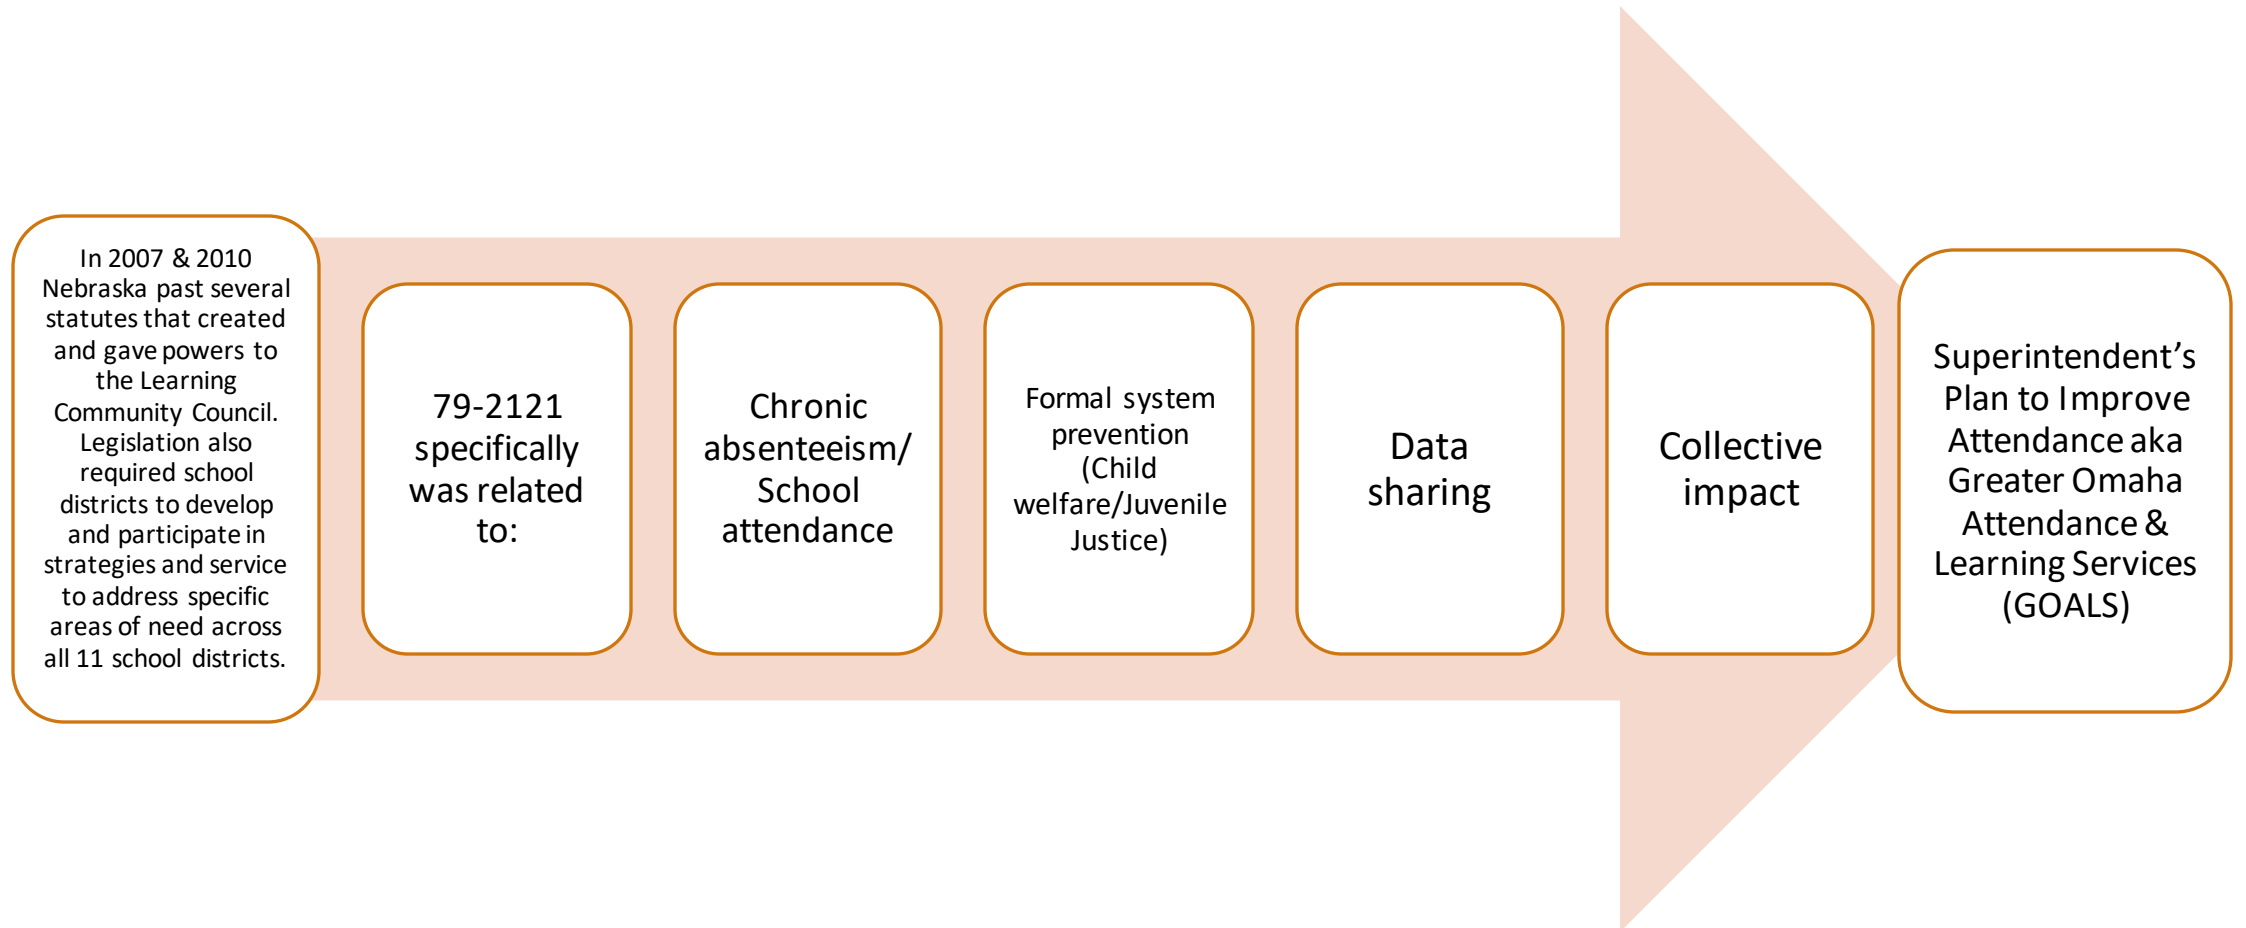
In 2007 & 2010 Nebraska past several statutes that created and gave powers to the Learning Community Council. Legislation also required school districts to develop and participate in strategies and service to address specific areas of need across all 11 school districts.

79-2121 specifically was related to:

Chronic absenteeism/ School attendance

Formal system prevention (Child welfare/Juvenile Justice)

Data sharing

Collective impact

Superintendent's Plan to Improve Attendance aka Greater Omaha Attendance & Learning Services (GOALS)